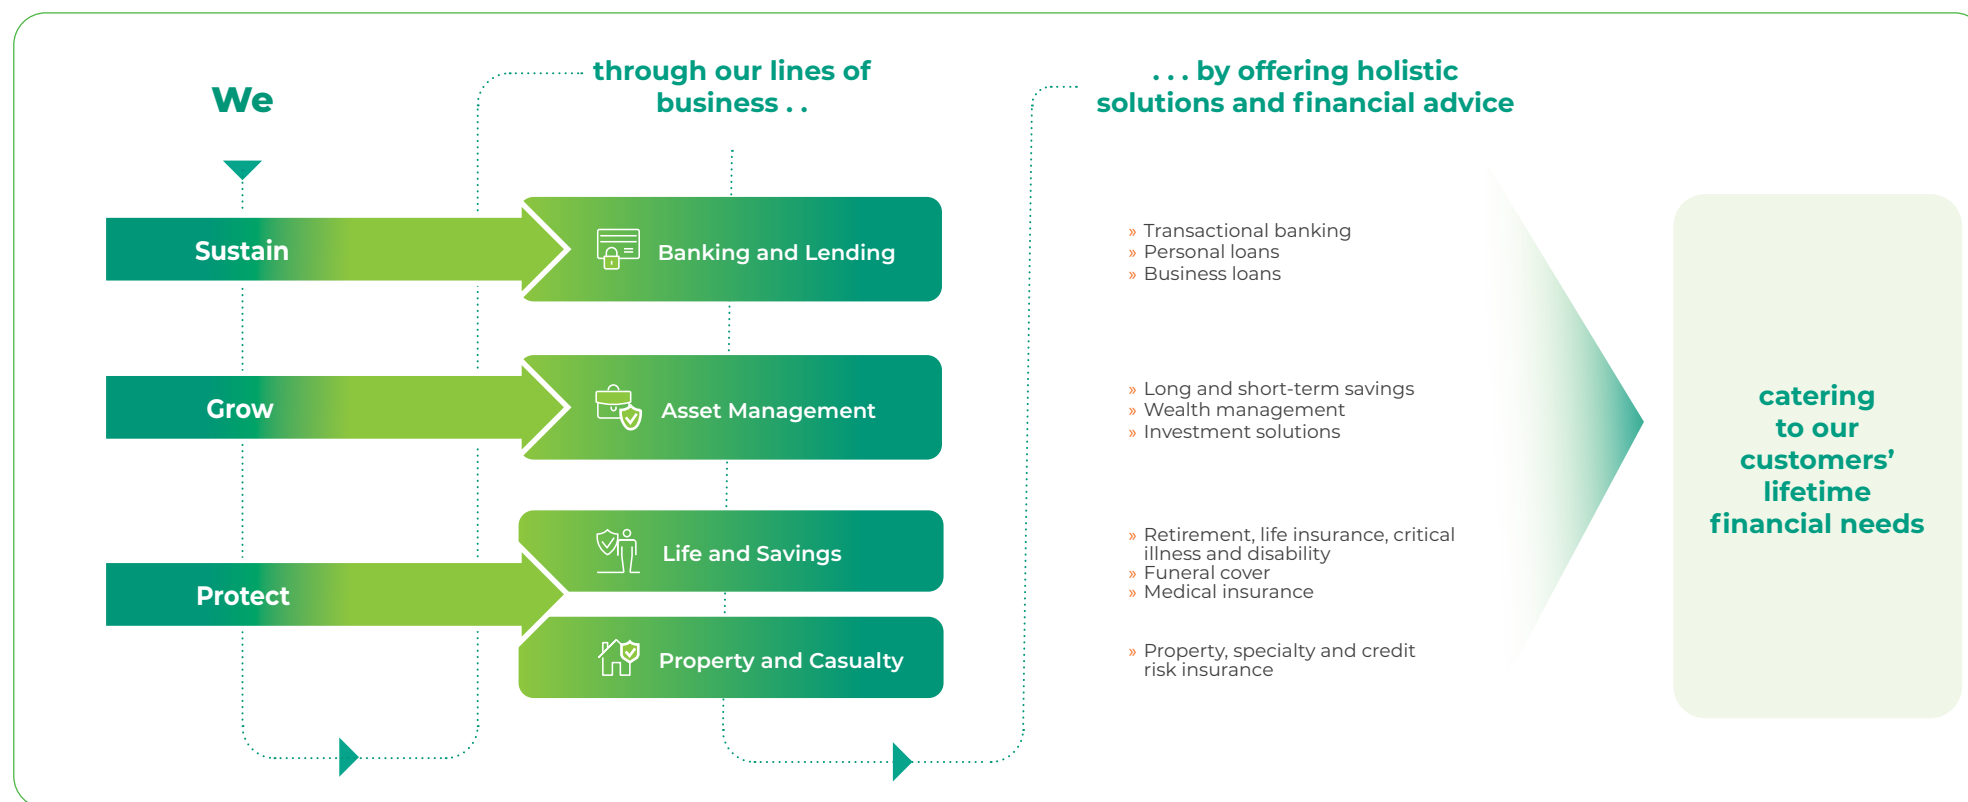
We

through our lines of business . .

. . . by offering holistic solutions and financial advice

Sustain

Banking and Lending

» Transactional banking
» Personal loans
» Business loans

Grow

Asset Management

» Long and short-term savings
» Wealth management
» Investment solutions

Protect

Life and Savings

» Retirement, life insurance, critical illness and disability
» Funeral cover
» Medical insurance

Property and Casualty

» Property, specialty and credit risk insurance

catering to our customers' lifetime financial needs